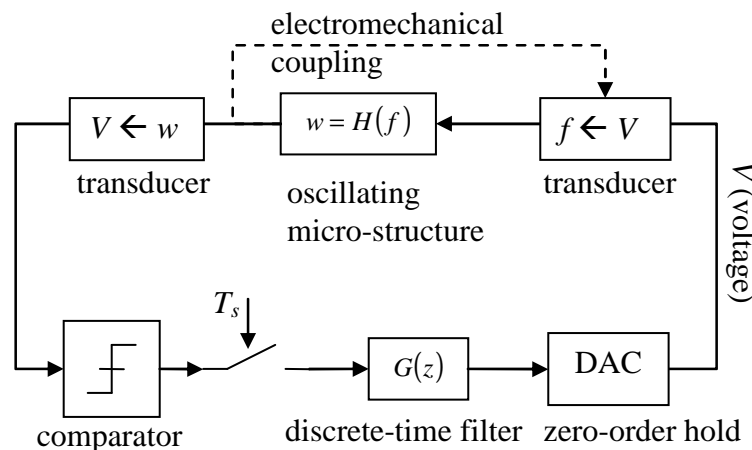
electromechanical coupling

$V \leftarrow w$

transducer

$w = H(f)$

oscillating micro-structure

$f \leftarrow V$

transducer

$V$ (voltage)

$T_s$

comparator

$G(z)$

discrete-time filter

DAC

zero-order hold